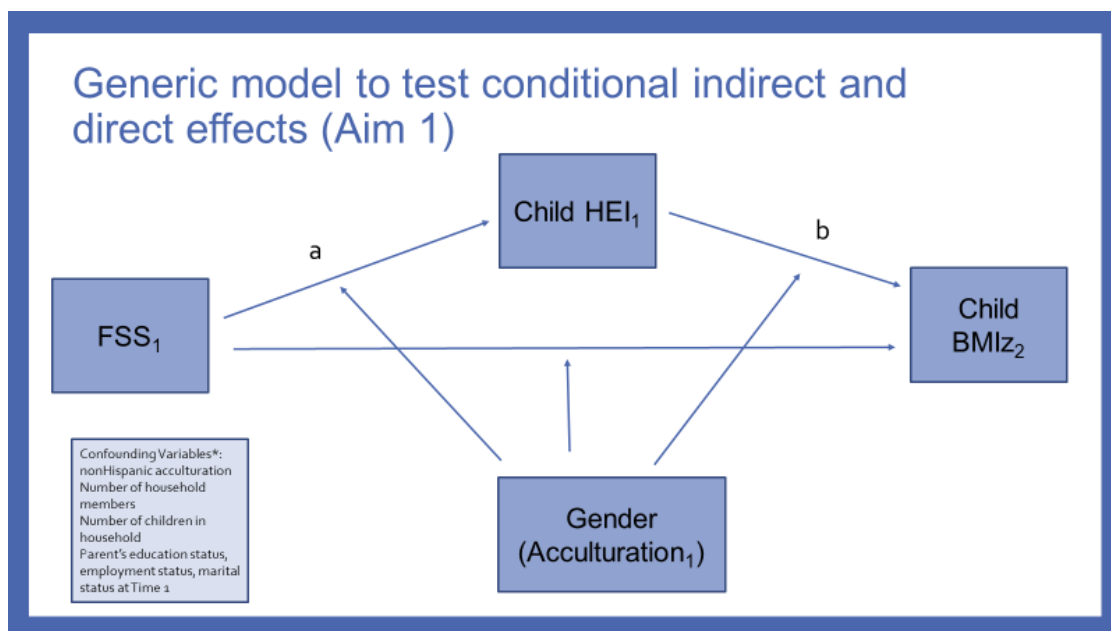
Generic model to test conditional indirect and direct effects (Aim 1)

Child HEI$_1$

a

b

FSS$_1$

Child BMIz$_2$

Confounding Variables*:
nonHispanic acculturation
Number of household members
Number of children in household
Parent's education status, employment status, marital status at Time 1

Gender (Acculturation$_1$)